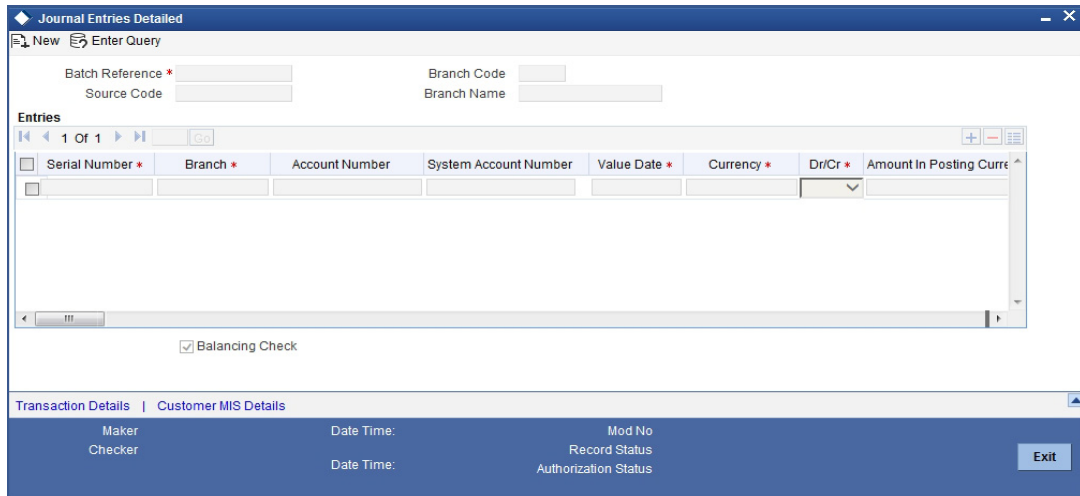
Journal Entries Detailed

New Enter Query

Batch Reference *
Source Code
Branch Code
Branch Name

Entries

1 Of 1 Go

| Serial Number * | Branch * | Account Number | System Account Number | Value Date * | Currency * | Dr/Cr * | Amount In Posting Curre |
|---|---|---|---|---|---|---|---|
| | | | | | | | |

Balancing Check

Transaction Details | Customer MIS Details

Maker
Checker
Date Time:
Date Time:
Mod No
Record Status
Authorization Status

Exit